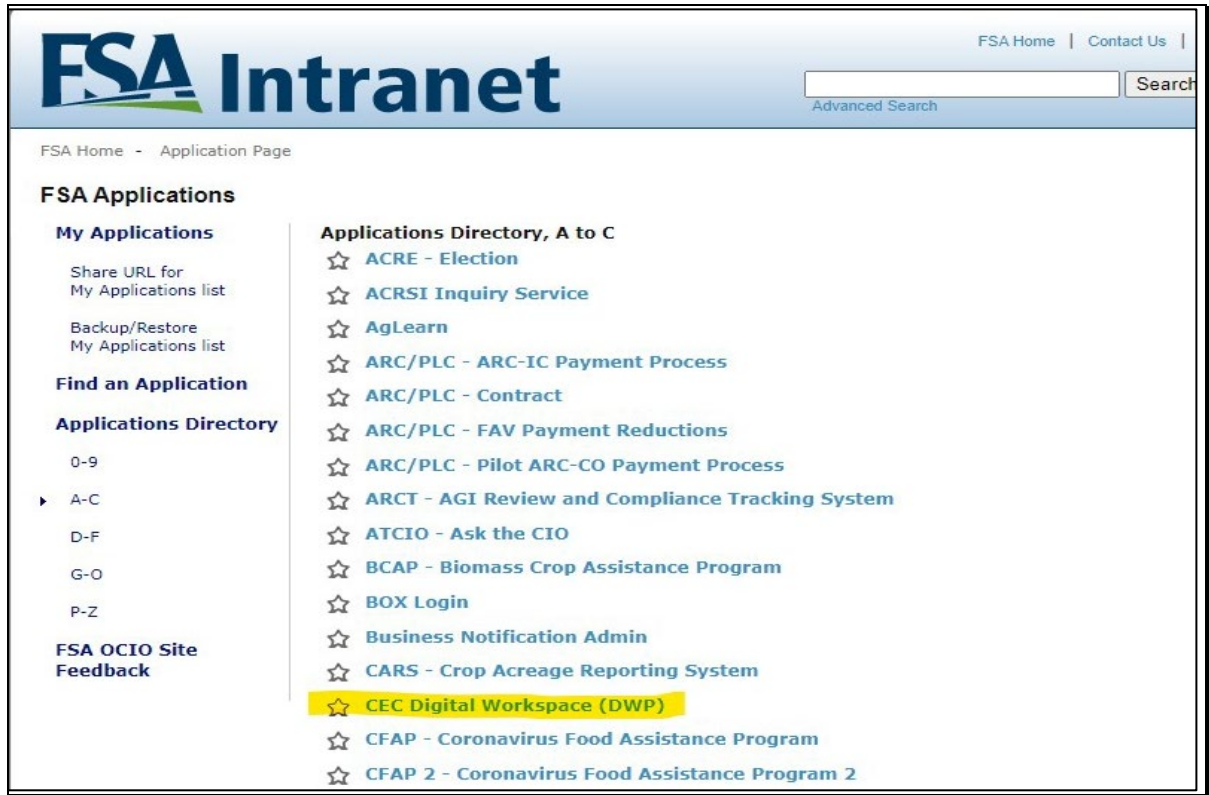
FSA Intranet

FSA Home | Contact Us |

Search

Advanced Search

FSA Home - Application Page

FSA Applications

My Applications

Share URL for My Applications list

Backup/Restore My Applications list

Find an Application

Applications Directory

0-9

A-C

D-F

G-O

P-Z

FSA OCIO Site Feedback

Applications Directory, A to C

ACRE - Election

ACRSI Inquiry Service

AgLearn

ARC/PLC - ARC-IC Payment Process

ARC/PLC - Contract

ARC/PLC - FAV Payment Reductions

ARC/PLC - Pilot ARC-CO Payment Process

ARCT - AGI Review and Compliance Tracking System

ATCIO - Ask the CIO

BCAP - Biomass Crop Assistance Program

BOX Login

Business Notification Admin

CARS - Crop Acreage Reporting System

CEC Digital Workspace (DWP)

CFAP - Coronavirus Food Assistance Program

CFAP 2 - Coronavirus Food Assistance Program 2